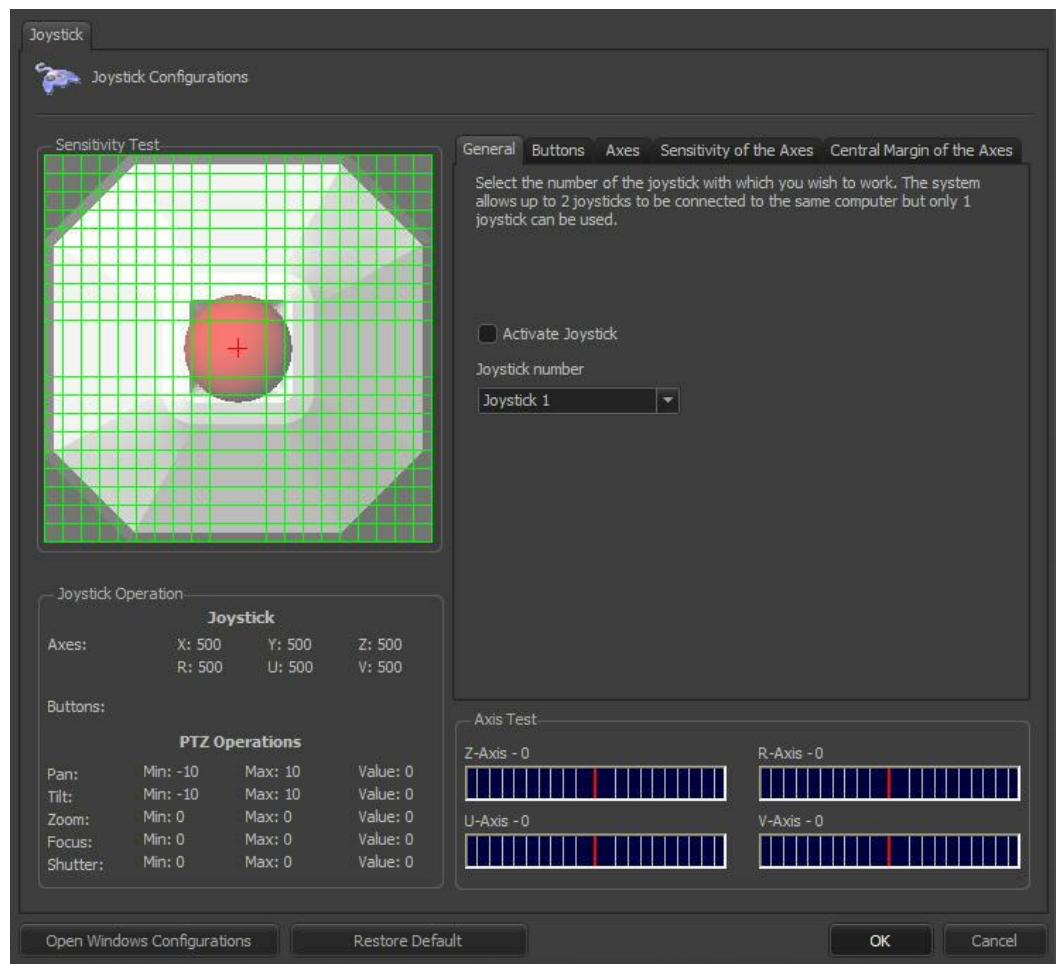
Joystick

Joystick Configurations

Sensitivity Test

General | Buttons | Axes | Sensitivity of the Axes | Central Margin of the Axes

Select the number of the joystick with which you wish to work. The system allows up to 2 joysticks to be connected to the same computer but only 1 joystick can be used.

Activate Joystick

Joystick number

Joystick 1

Joystick Operation

Joystick

| Axes: | X: 500 | Y: 500 | Z: 500 |
|---|---|---|---|
| | R: 500 | U: 500 | V: 500 |

Buttons:

PTZ Operations

| Pan: | Min: -10 | Max: 10 | Value: 0 |
|---|---|---|---|
| Tilt: | Min: -10 | Max: 10 | Value: 0 |
| Zoom: | Min: 0 | Max: 0 | Value: 0 |
| Focus: | Min: 0 | Max: 0 | Value: 0 |
| Shutter: | Min: 0 | Max: 0 | Value: 0 |

Axis Test

Z-Axis - 0

R-Axis - 0

U-Axis - 0

V-Axis - 0

Open Windows Configurations

Restore Default

OK

Cancel